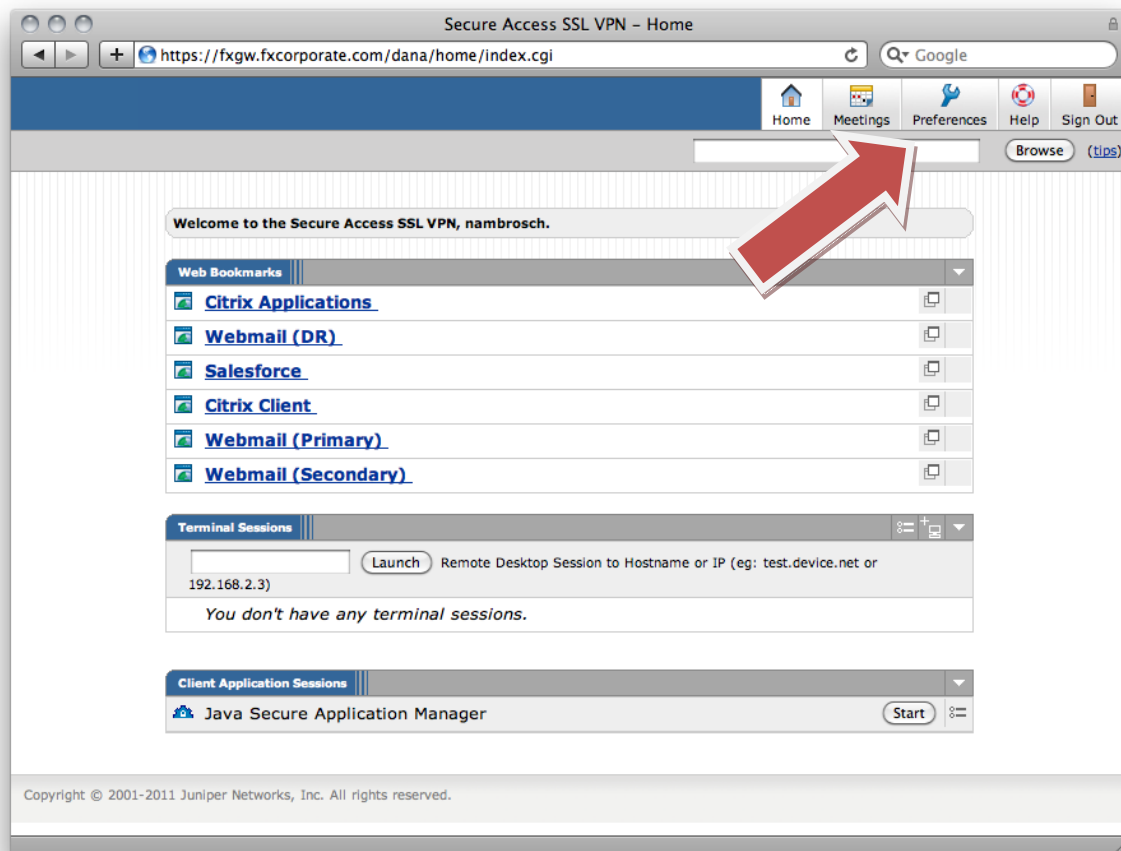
Secure Access SSL VPN – Home

https://fxgw.fxcorporate.com/dana/home/index.cgi

Google

Home Meetings Preferences Help Sign Out

Browse (tips)

Welcome to the Secure Access SSL VPN, nambrosch.

Web Bookmarks

Citrix Applications

Webmail (DR)

Salesforce

Citrix Client

Webmail (Primary)

Webmail (Secondary)

Terminal Sessions

Launch Remote Desktop Session to Hostname or IP (eg: test.device.net or 192.168.2.3)

You don't have any terminal sessions.

Client Application Sessions

Java Secure Application Manager Start

Copyright © 2001-2011 Juniper Networks, Inc. All rights reserved.